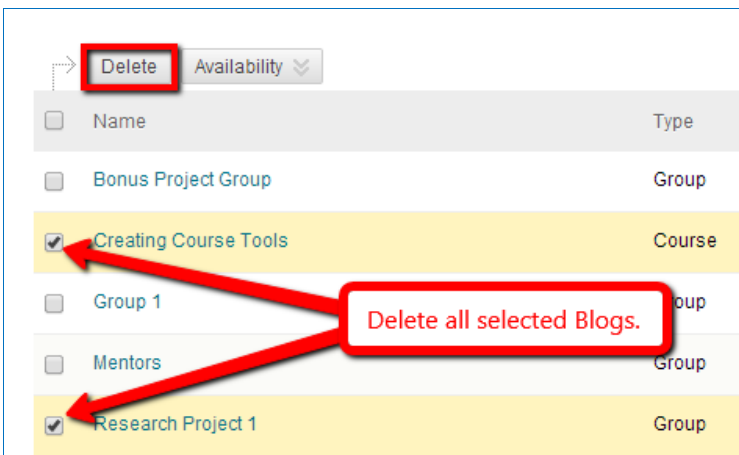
Delete Availability

| | Name | Type |
|---|---|---|
| | Bonus Project Group | Group |
| ✔ | Creating Course Tools | Course |
| | Group 1 | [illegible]oup |
| | Mentors | Group |
| ✔ | Research Project 1 | Group |

Delete all selected Blogs.